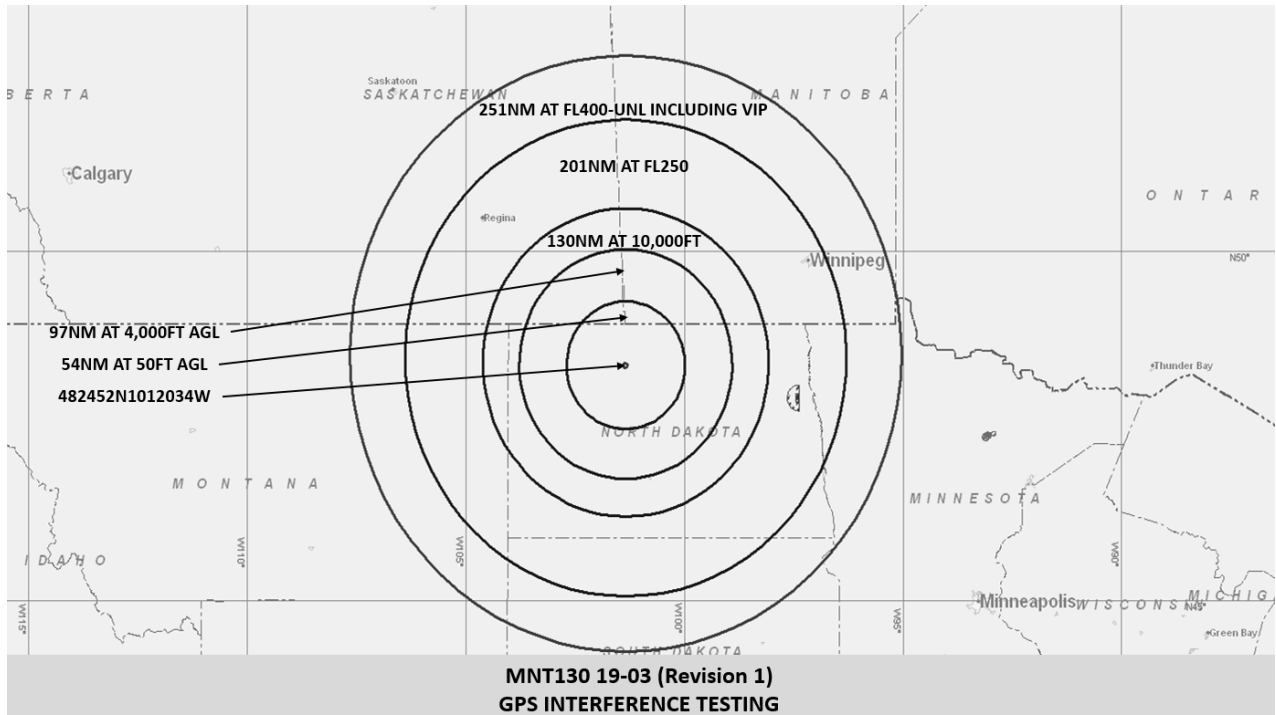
BERTA

Saskatoon

SASKATCHEWAN

MANITOBA

251NM AT FL400-UNL INCLUDING VIP

Calgary

201NM AT FL250

ONTAR

Regina

130NM AT 10,000FT

Winnipeg

N50°

97NM AT 4,000FT AGL

54NM AT 50FT AGL

Thunder Bay

482452N1012034W

NORTH DAKOTA

MONTANA

MINNESOTA

IDAHO

W110°

W105°

W90°

W115°

W100°

W95°

Minneapolis

WISCONSIN

N45°

MICHIG

Green Bay

SOUTH DAKOTA

MNT130 19-03 (Revision 1)
GPS INTERFERENCE TESTING